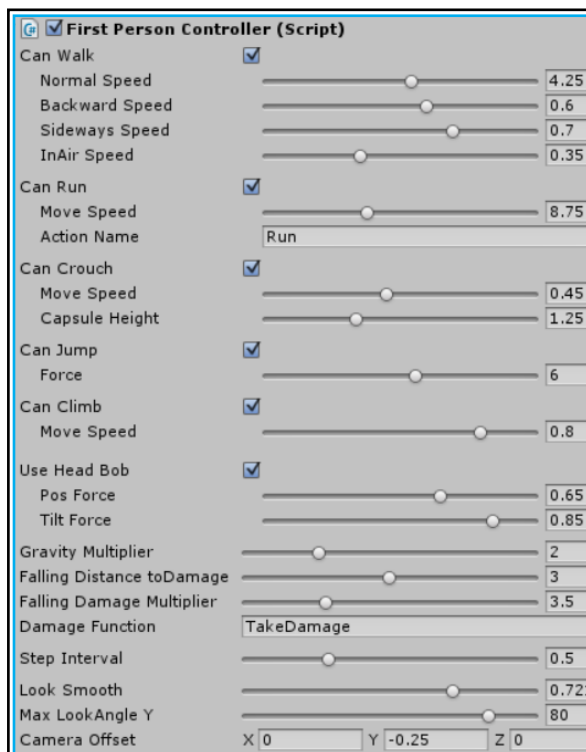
First Person Controller (Script)
Can Walk
Normal Speed 4.25
Backward Speed 0.6
Sideways Speed 0.7
InAir Speed 0.35
Can Run
Move Speed 8.75
Action Name Run
Can Crouch
Move Speed 0.45
Capsule Height 1.25
Can Jump
Force 6
Can Climb
Move Speed 0.8
Use Head Bob
Pos Force 0.65
Tilt Force 0.85
Gravity Multiplier 2
Falling Distance toDamage 3
Falling Damage Multiplier 3.5
Damage Function TakeDamage
Step Interval 0.5
Look Smooth 0.72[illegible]
Max LookAngle Y 80
Camera Offset X 0 Y -0.25 Z 0